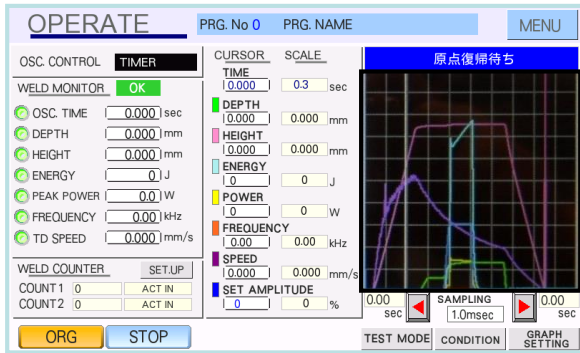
OPERATE

PRG. No 0 PRG. NAME

MENU

OSC. CONTROL TIMER

WELD MONITOR OK

OSC. TIME 0.000 sec

DEPTH 0.000 mm

HEIGHT 0.000 mm

ENERGY 0 J

PEAK POWER 0.0 W

FREQUENCY 0.00 kHz

TD SPEED 0.000 mm/s

WELD COUNTER SET.UP

COUNT1 0 ACT IN

COUNT2 0 ACT IN

CURSOR SCALE

TIME
0.000 0.3 sec

DEPTH
0.000 0.000 mm

HEIGHT
0.000 0.000 mm

ENERGY
0 0 J

POWER
0 0 W

FREQUENCY
0.00 0.00 kHz

SPEED
0.000 0.000 mm/s

SET AMPLITUDE
0 0 %

原点復帰待ち

0.00 sec

SAMPLING
1.0msec

0.00 sec

ORG STOP

TEST MODE CONDITION GRAPH SETTING